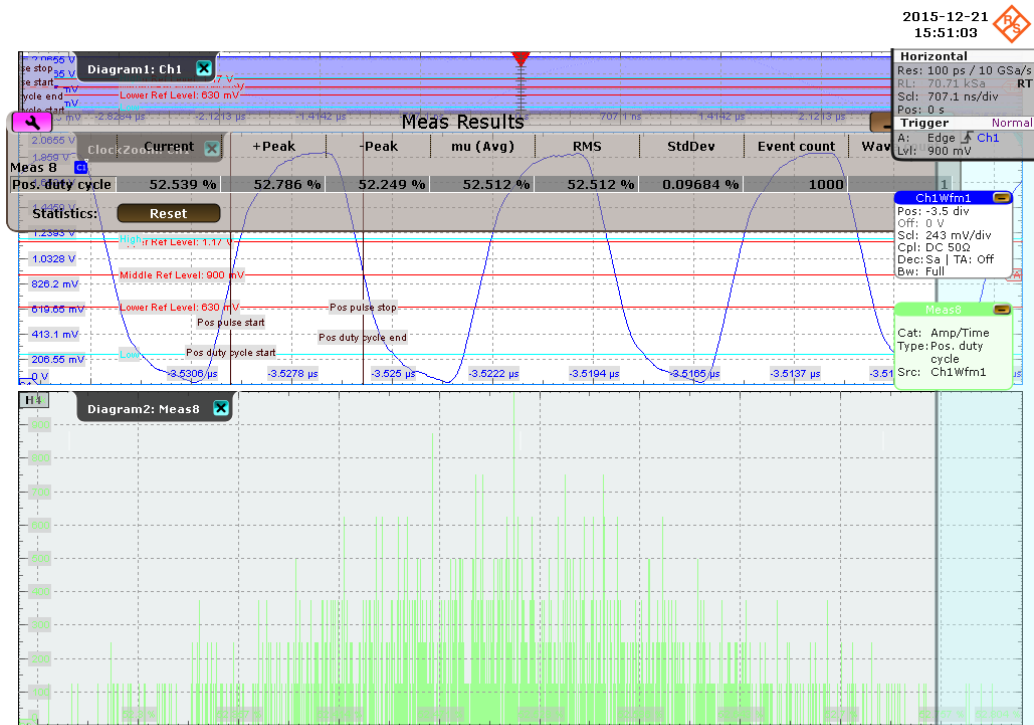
2015-12-21
15:51:03

Diagram1: Ch1

Lower Ref Level: 630 mV

-2.5284 µs -2.1213 µs -1.4142 µs 707 ns 1.4142 µs 2.1213 µs

Meas Results

ClockZoom

| | Current | +Peak | -Peak | mu (Avg) | RMS | StdDev | Event count | Wav |
|---|---|---|---|---|---|---|---|---|
| Meas 8 | | | | | | | | |
| Pos. duty cycle | 52.539 % | 52.786 % | 52.249 % | 52.512 % | 52.512 % | 0.09684 % | 1000 | |

Statistics: Reset

Horizontal
Res: 100 ps / 10 GSa/s
RL: 70.71 kSa
Scl: 707.1 ns/div
Pos: 0 s
RT
Trigger Normal
A: Edge Ch1
Lvl: 900 mV

Ch1Wfm1
Pos: -3.5 div
Off: 0 V
Scl: 243 mV/div
Cpl: DC 50Ω
Dec: Sa | TA: Off
Bw: Full

Meas8
Cat: Amp/Time
Type: Pos. duty cycle
Src: Ch1Wfm1

2.0655 V
1.859 V
1.4459 V
1.2393 V
1.0328 V
826.2 mV
619.65 mV
413.1 mV
206.55 mV
0 V

High
Upper Ref Level: 1.17 V
Middle Ref Level: 900 mV
Lower Ref Level: 630 mV
Low

Pos pulse start
Pos duty cycle start
Pos pulse stop
Pos duty cycle end

-3.5306 µs -3.5278 µs -3.525 µs -3.5222 µs -3.5194 µs -3.5165 µs -3.5137 µs -3.51

Diagram2: Meas8